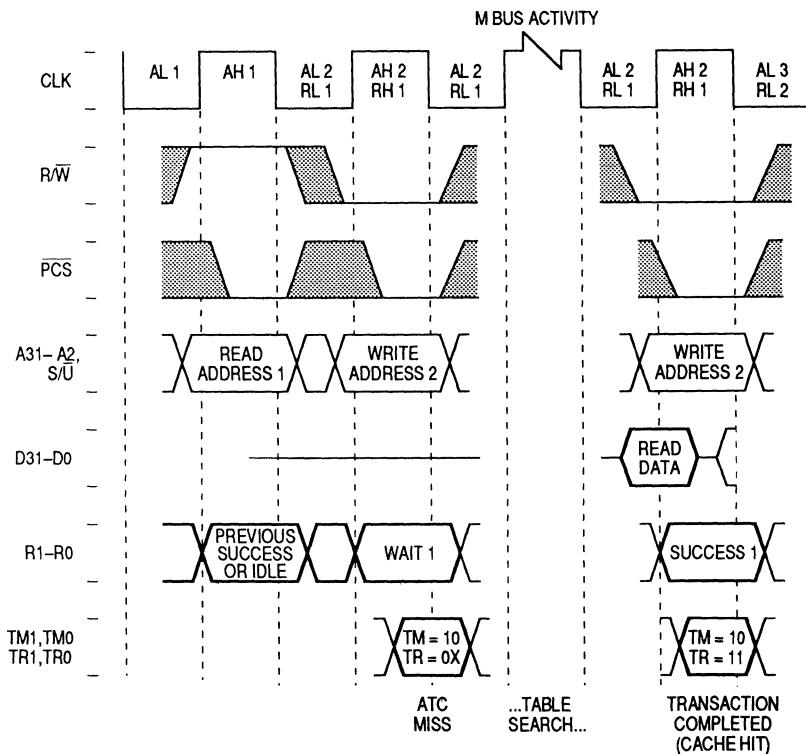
M BUS ACTIVITY

CLK
AL 1
AH 1
AL 2 RL 1
AH 2 RH 1
AL 2 RL 1
AL 2 RL 1
AH 2 RH 1
AL 3 RL 2

$R/\overline{W}$

$\overline{PCS}$

A31– A2, $S/\overline{U}$
READ ADDRESS 1
WRITE ADDRESS 2
WRITE ADDRESS 2

D31–D0
READ DATA

R1–R0
PREVIOUS SUCCESS OR IDLE
WAIT 1
SUCCESS 1

TM1,TM0 TR1,TR0
TM = 10 TR = 0X
TM = 10 TR = 11

ATC MISS
...TABLE SEARCH...
TRANSACTION COMPLETED (CACHE HIT)